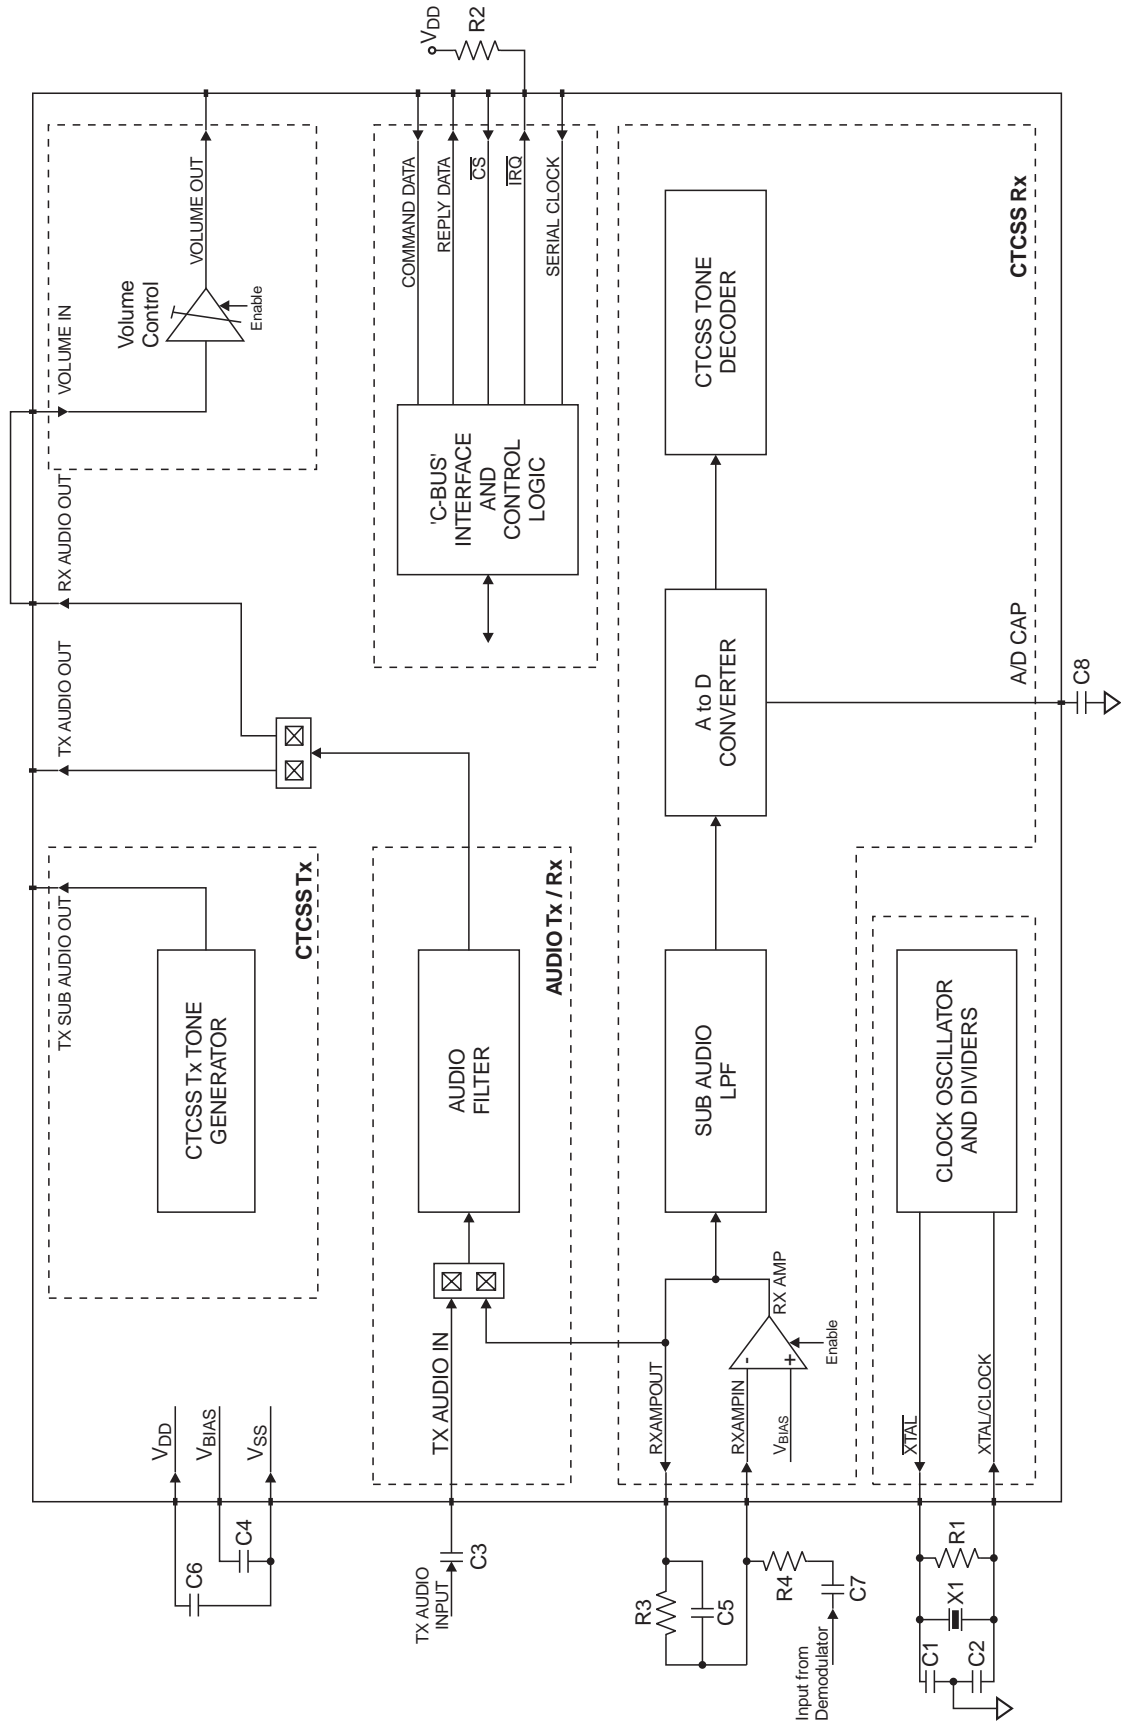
$V_{DD}$
R2

VOLUME OUT
Volume Control
Enable
VOLUME IN

COMMAND DATA
REPLY DATA
$\overline{CS}$
$\overline{IRQ}$
SERIAL CLOCK

'C-BUS' INTERFACE AND CONTROL LOGIC

CTCSS TONE DECODER

CTCSS Rx

RX AUDIO OUT
TX AUDIO OUT

A to D CONVERTER

A/D CAP
C8

TX SUB AUDIO OUT

CTCSS Tx TONE GENERATOR

CTCSS Tx

AUDIO FILTER

AUDIO Tx / Rx

SUB AUDIO LPF

CLOCK OSCILLATOR AND DIVIDERS

TX AUDIO IN

RX AMP
Enable

RXAMPOUT
RXAMPIN
$V_{BIAS}$

$\overline{XTAL}$
XTAL/CLOCK

$V_{DD}$
$V_{BIAS}$
$V_{SS}$

C6
C4

TX AUDIO INPUT
C3

R3
C5
R4
C7
Input from Demodulator

R1
X1
C1
C2